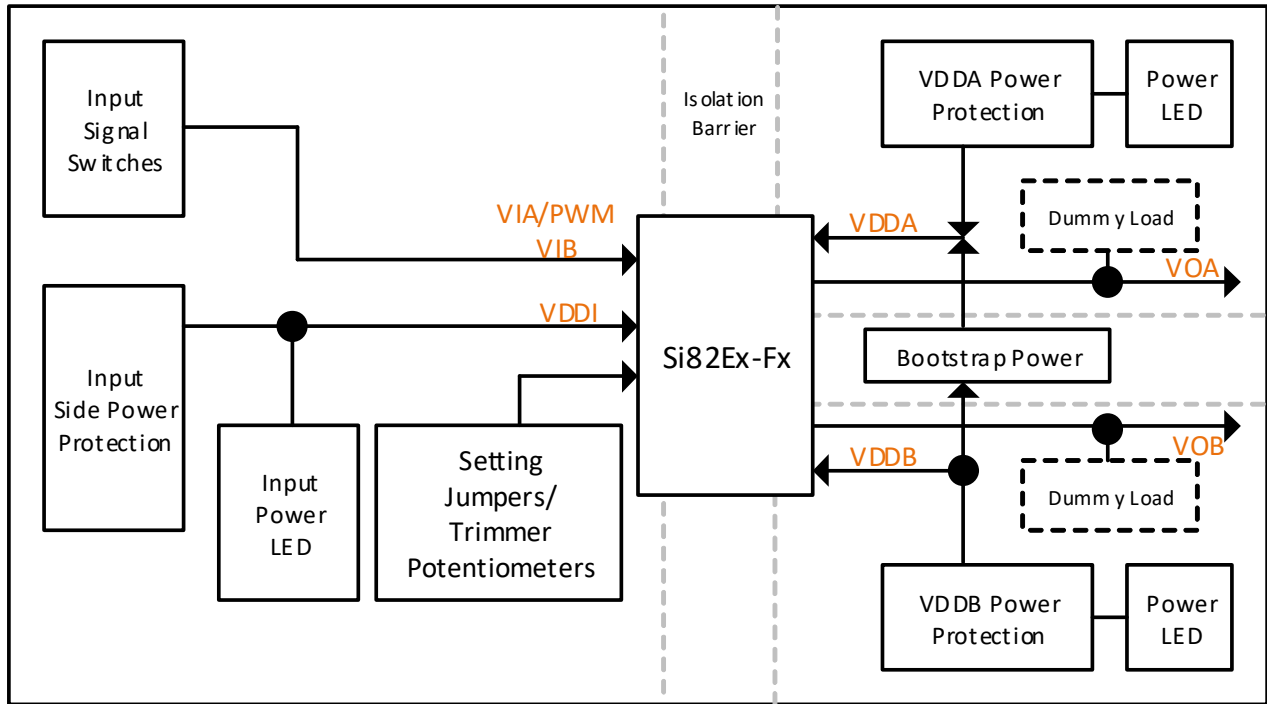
Input Signal Switches

Isolation Barrier

VDDA Power Protection

Power LED

VIA/PWM

VIB

VDDA

Dummy Load

VOA

Input Side Power Protection

VDDI

Si82Ex-Fx

Bootstrap Power

VOB

VDDB

Input Power LED

Setting Jumpers/ Trimmer Potentiometers

Dummy Load

VDDB Power Protection

Power LED